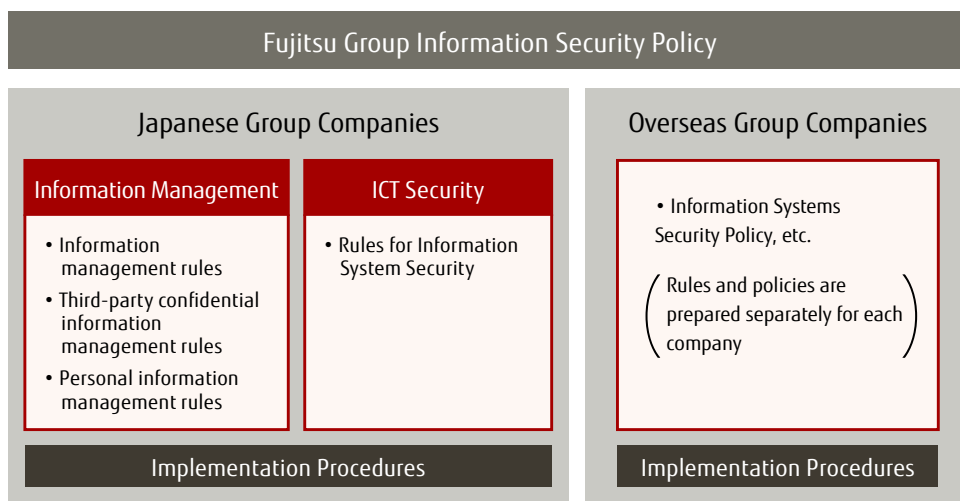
Fujitsu Group Information Security Policy

Japanese Group Companies

Information Management

• Information management rules
• Third-party confidential information management rules
• Personal information management rules

ICT Security

• Rules for Information System Security

Implementation Procedures

Overseas Group Companies

• Information Systems Security Policy, etc.

(Rules and policies are prepared separately for each company)

Implementation Procedures